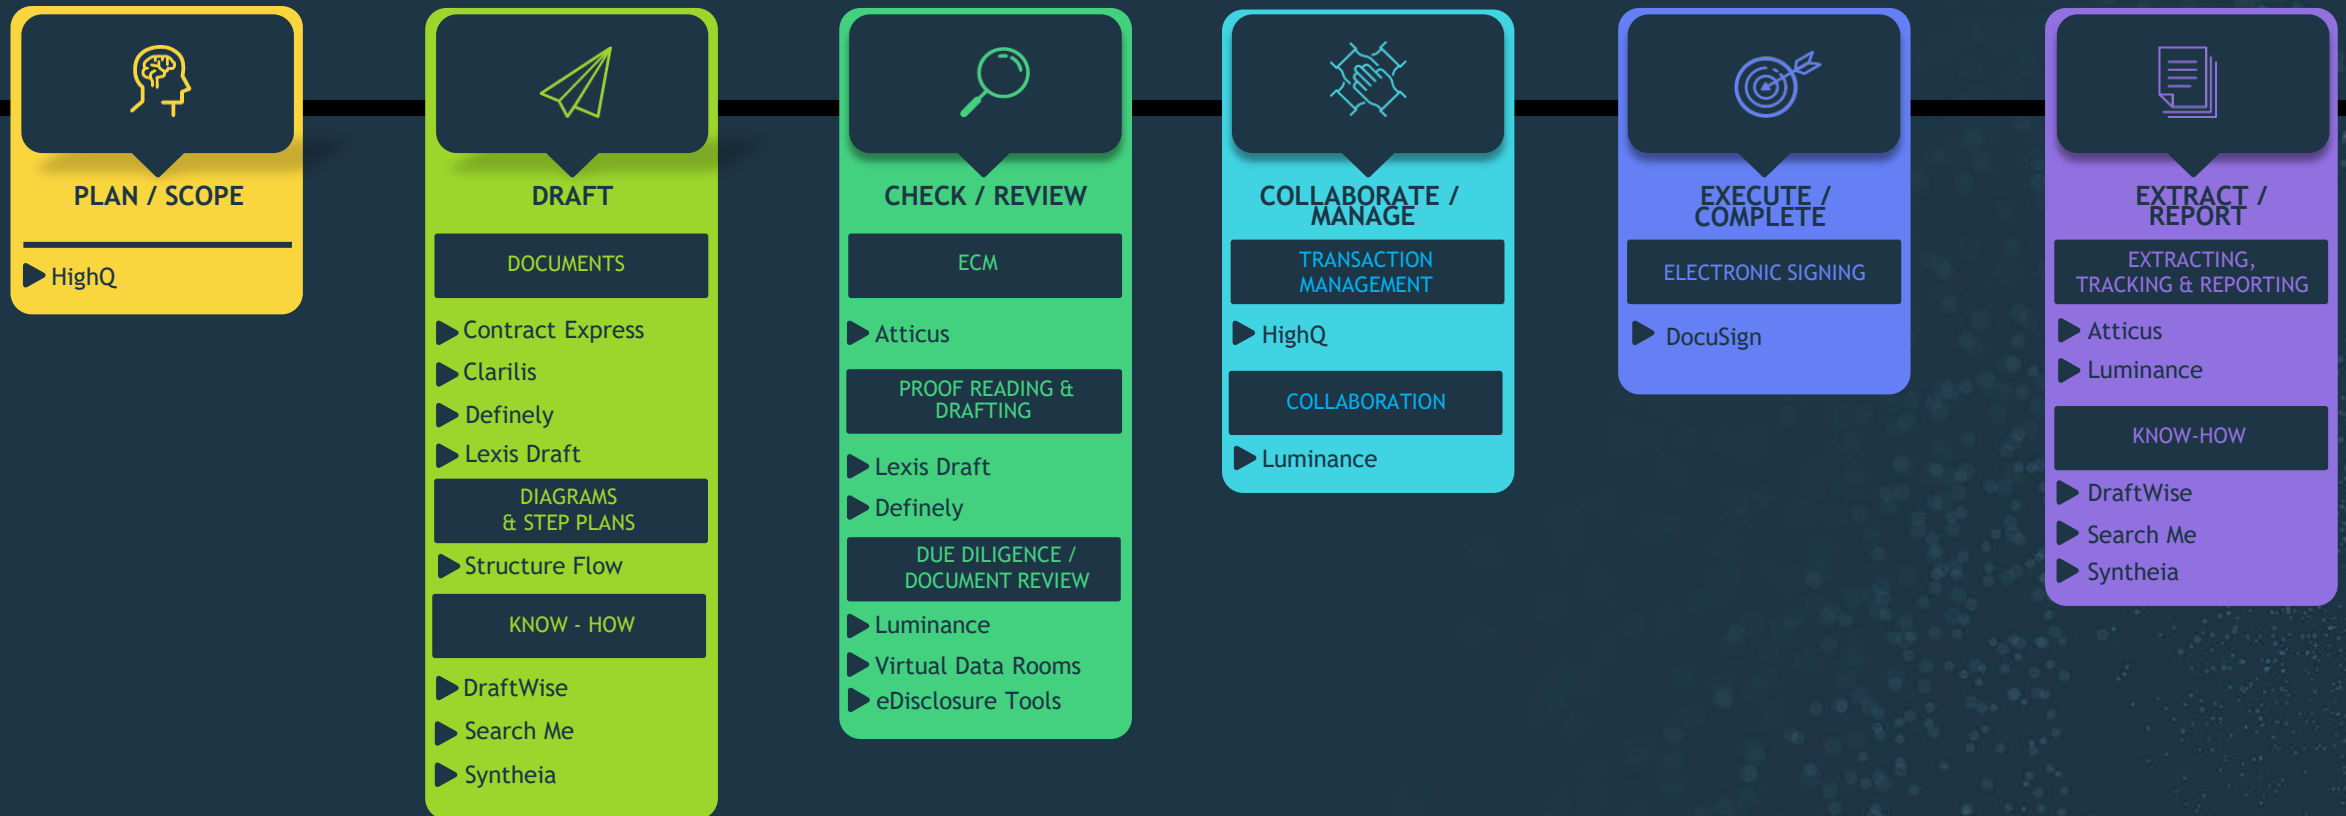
PLAN / SCOPE

HighQ

DRAFT

DOCUMENTS

Contract Express
Clarilis
Definely
Lexis Draft

DIAGRAMS & STEP PLANS

Structure Flow

KNOW - HOW

DraftWise
Search Me
Syntheia

CHECK / REVIEW

ECM

Atticus

PROOF READING & DRAFTING

Lexis Draft
Definely

DUE DILIGENCE / DOCUMENT REVIEW

Luminance
Virtual Data Rooms
eDisclosure Tools

COLLABORATE / MANAGE

TRANSACTION MANAGEMENT

HighQ

COLLABORATION

Luminance

EXECUTE / COMPLETE

ELECTRONIC SIGNING

DocuSign

EXTRACT / REPORT

EXTRACTING, TRACKING & REPORTING

Atticus
Luminance

KNOW-HOW

DraftWise
Search Me
Syntheia